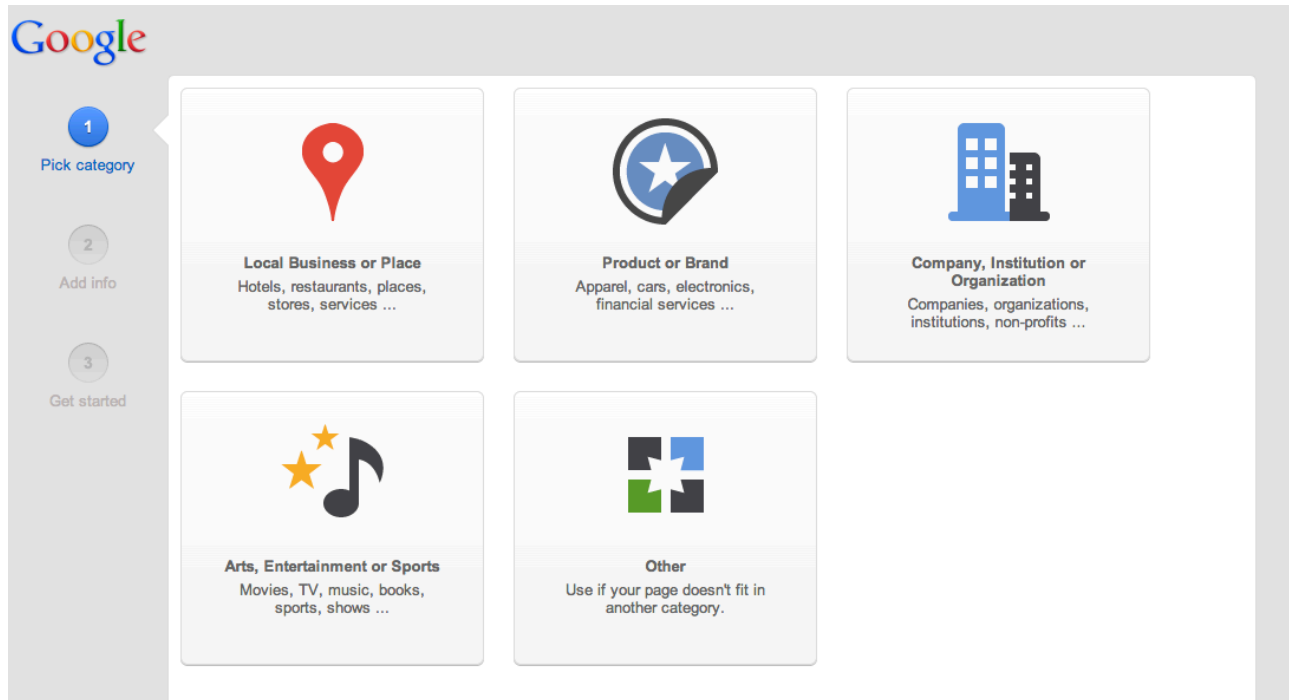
Google

1
Pick category

2
Add info

3
Get started

Local Business or Place
Hotels, restaurants, places, stores, services ...

Product or Brand
Apparel, cars, electronics, financial services ...

Company, Institution or Organization
Companies, organizations, institutions, non-profits ...

Arts, Entertainment or Sports
Movies, TV, music, books, sports, shows ...

Other
Use if your page doesn't fit in another category.